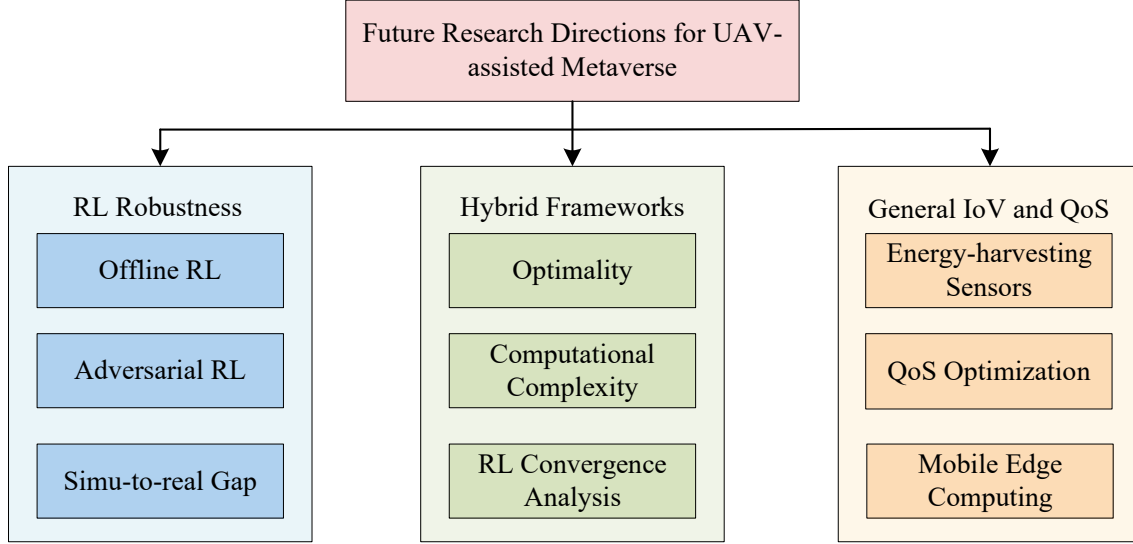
Future Research Directions for UAV-assisted Metaverse

RL Robustness

Offline RL

Adversarial RL

Simu-to-real Gap

Hybrid Frameworks

Optimality

Computational Complexity

RL Convergence Analysis

General IoV and QoS

Energy-harvesting Sensors

QoS Optimization

Mobile Edge Computing